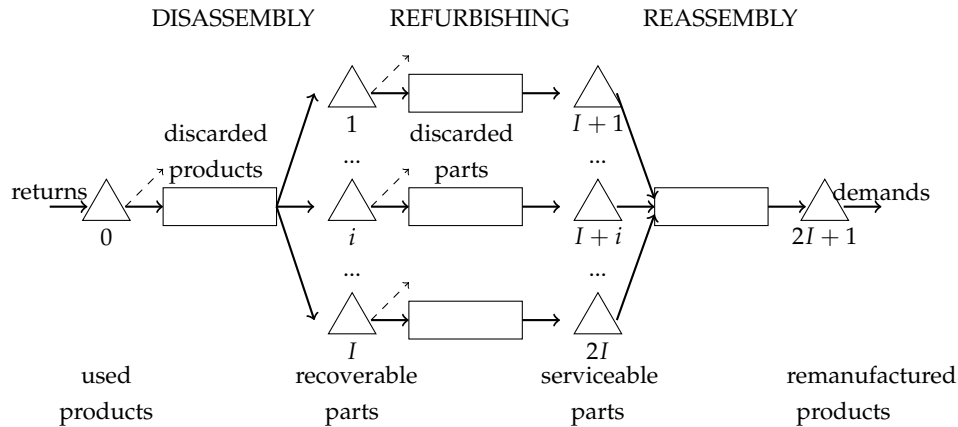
DISASSEMBLY REFURBISHING REASSEMBLY

discarded products

discarded parts

returns

0

1

...

$i$

...

$I$

$I+1$

...

$I+i$

...

$2I$

demands

$2I+1$

used products

recoverable parts

serviceable parts

remanufactured products